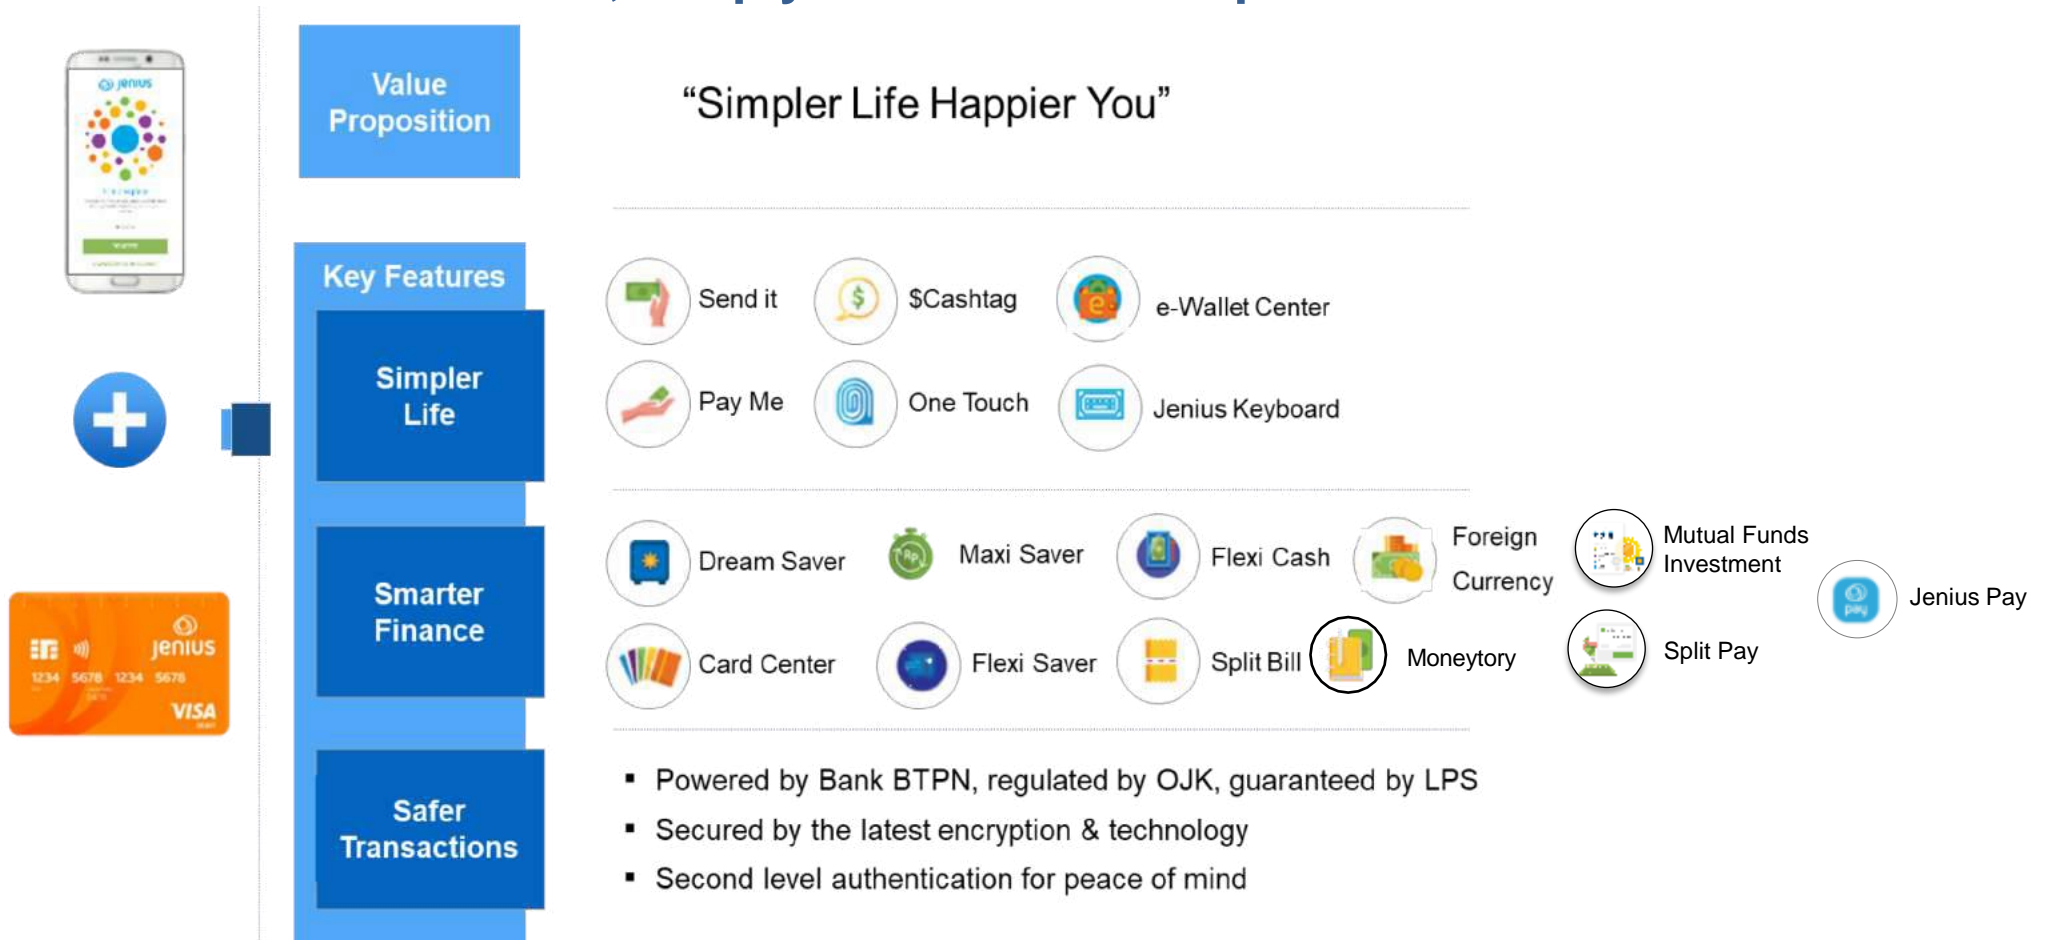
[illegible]

jenius

Value Proposition

"Simpler Life Happier You"

Key Features

Simpler Life

Send it
$Cashtag
e-Wallet Center
Pay Me
One Touch
Jenius Keyboard

Smarter Finance

Dream Saver
Maxi Saver
Flexi Cash
Foreign Currency
Mutual Funds Investment
Jenius Pay
Card Center
Flexi Saver
Split Bill
Moneytory
Split Pay

jenius
1234 5678 1234 5678
VISA

Safer Transactions

▪ Powered by Bank BTPN, regulated by OJK, guaranteed by LPS
▪ Secured by the latest encryption & technology
▪ Second level authentication for peace of mind